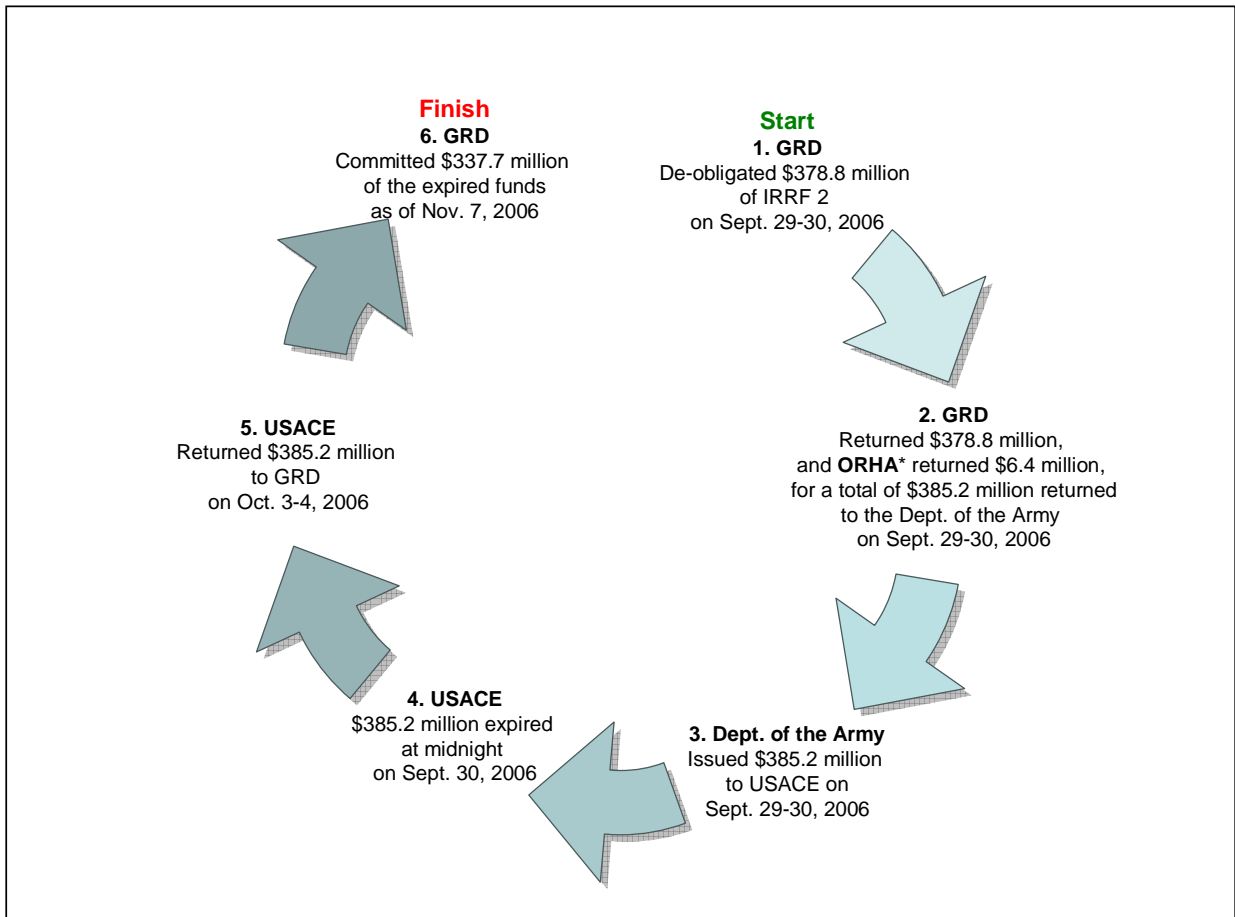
Start
1. GRD
De-obligated \$378.8 million of IRRF 2 on Sept. 29-30, 2006

2. GRD
Returned \$378.8 million, and ORHA* returned \$6.4 million, for a total of \$385.2 million returned to the Dept. of the Army on Sept. 29-30, 2006

3. Dept. of the Army
Issued \$385.2 million to USACE on Sept. 29-30, 2006

4. USACE
\$385.2 million expired at midnight on Sept. 30, 2006

5. USACE
Returned \$385.2 million to GRD on Oct. 3-4, 2006

Finish
6. GRD
Committed \$337.7 million of the expired funds as of Nov. 7, 2006